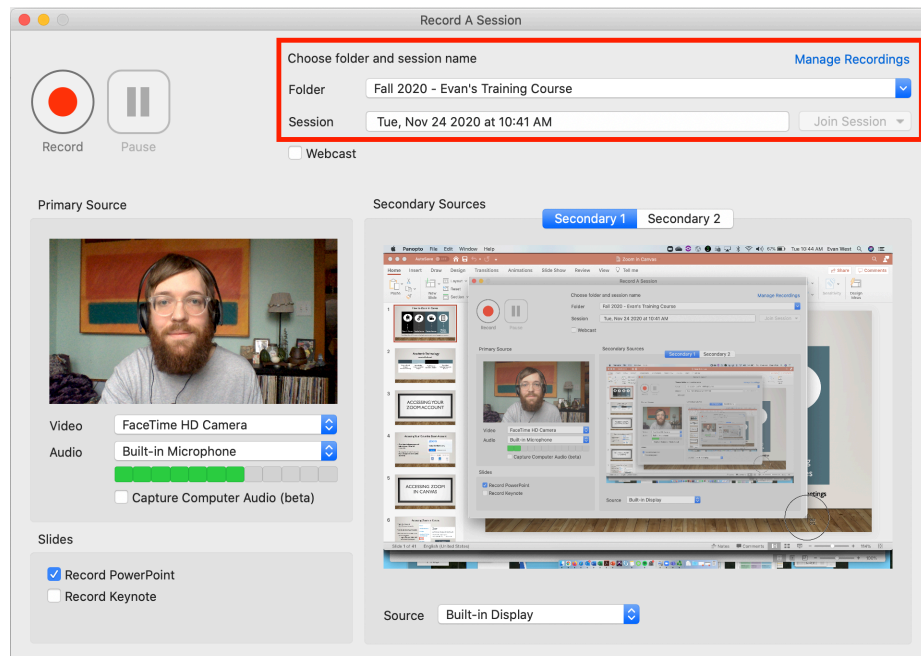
Record A Session

Record

Pause

Choose folder and session name

Manage Recordings

Folder

Fall 2020 - Evan's Training Course

Session

Tue, Nov 24 2020 at 10:41 AM

Join Session

Webcast

Primary Source

Video

FaceTime HD Camera

Audio

Built-in Microphone

Capture Computer Audio (beta)

Slides

Record PowerPoint

Record Keynote

Secondary Sources

Secondary 1

Secondary 2

Source

Built-in Display